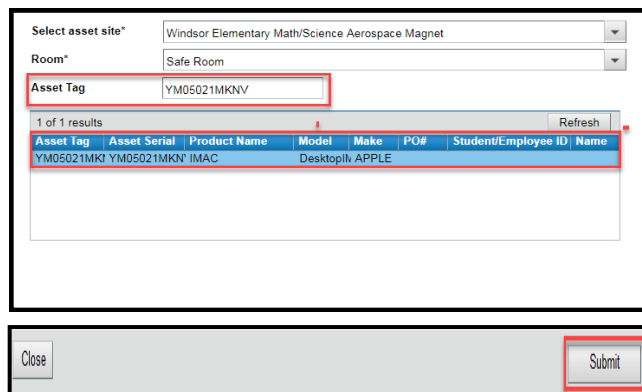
Select asset site* Windsor Elementary Math/Science Aerospace Magnet

Room* Safe Room

Asset Tag YM05021MKNV

1 of 1 results

Refresh

| Asset Tag | Asset Serial | Product Name | Model | Make | PO# | Student/Employee ID | Name |
|---|---|---|---|---|---|---|---|
| YM05021MKN | YM05021MKN' | IMAC | DesktopIM | APPLE | | | |

Close

Submit